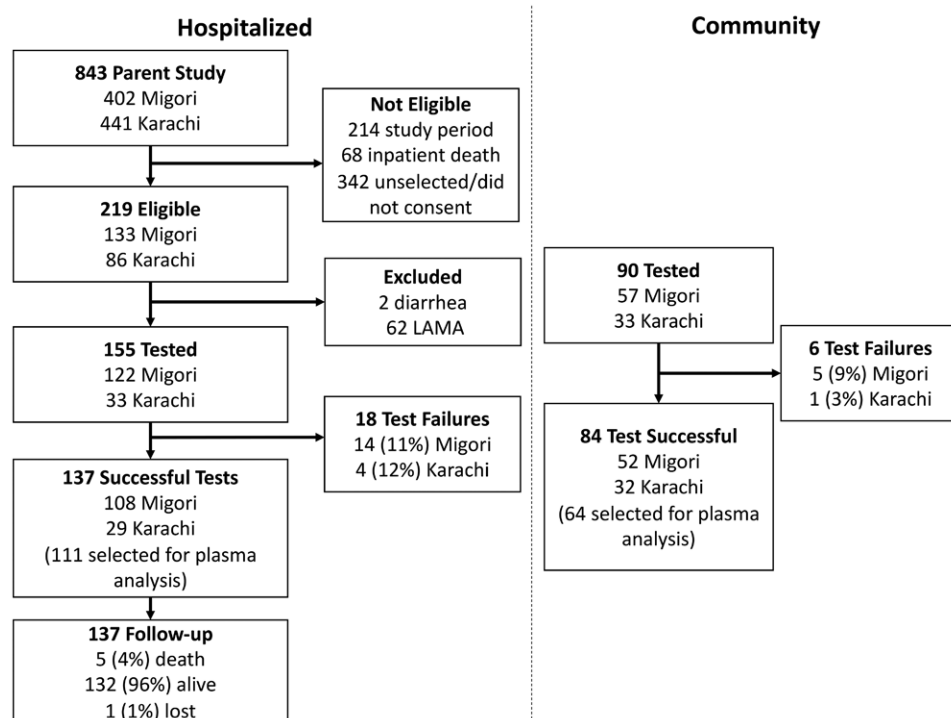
Hospitalized

843 Parent Study
402 Migori
441 Karachi

Not Eligible
214 study period
68 inpatient death
342 unselected/did not consent

219 Eligible
133 Migori
86 Karachi

Excluded
2 diarrhea
62 LAMA

155 Tested
122 Migori
33 Karachi

18 Test Failures
14 (11%) Migori
4 (12%) Karachi

137 Successful Tests
108 Migori
29 Karachi
(111 selected for plasma analysis)

137 Follow-up
5 (4%) death
132 (96%) alive
1 (1%) lost

Community

90 Tested
57 Migori
33 Karachi

6 Test Failures
5 (9%) Migori
1 (3%) Karachi

84 Test Successful
52 Migori
32 Karachi
(64 selected for plasma analysis)